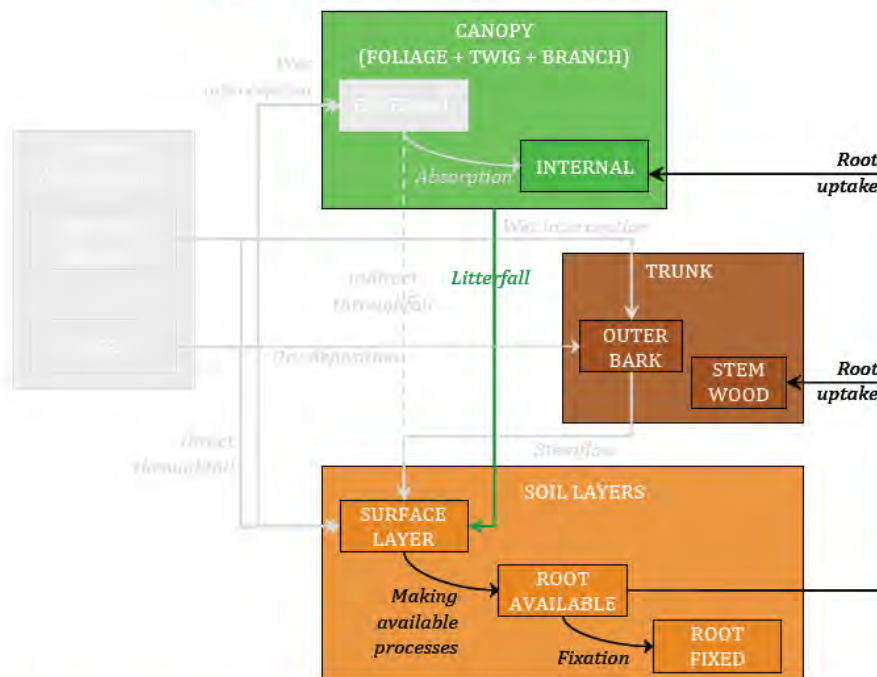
CANOPY
(FOLIAGE + TWIG + BRANCH)

Wet interception

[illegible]

Absorption

INTERNAL

Root uptake

Wet interception

Litterfall

Indirect throughfall

TRUNK

OUTER BARK

STEM WOOD

Root uptake

Dry deposition

Direct throughfall

Stemflow

SOIL LAYERS

SURFACE LAYER

Making available processes

ROOT AVAILABLE

Fixation

ROOT FIXED